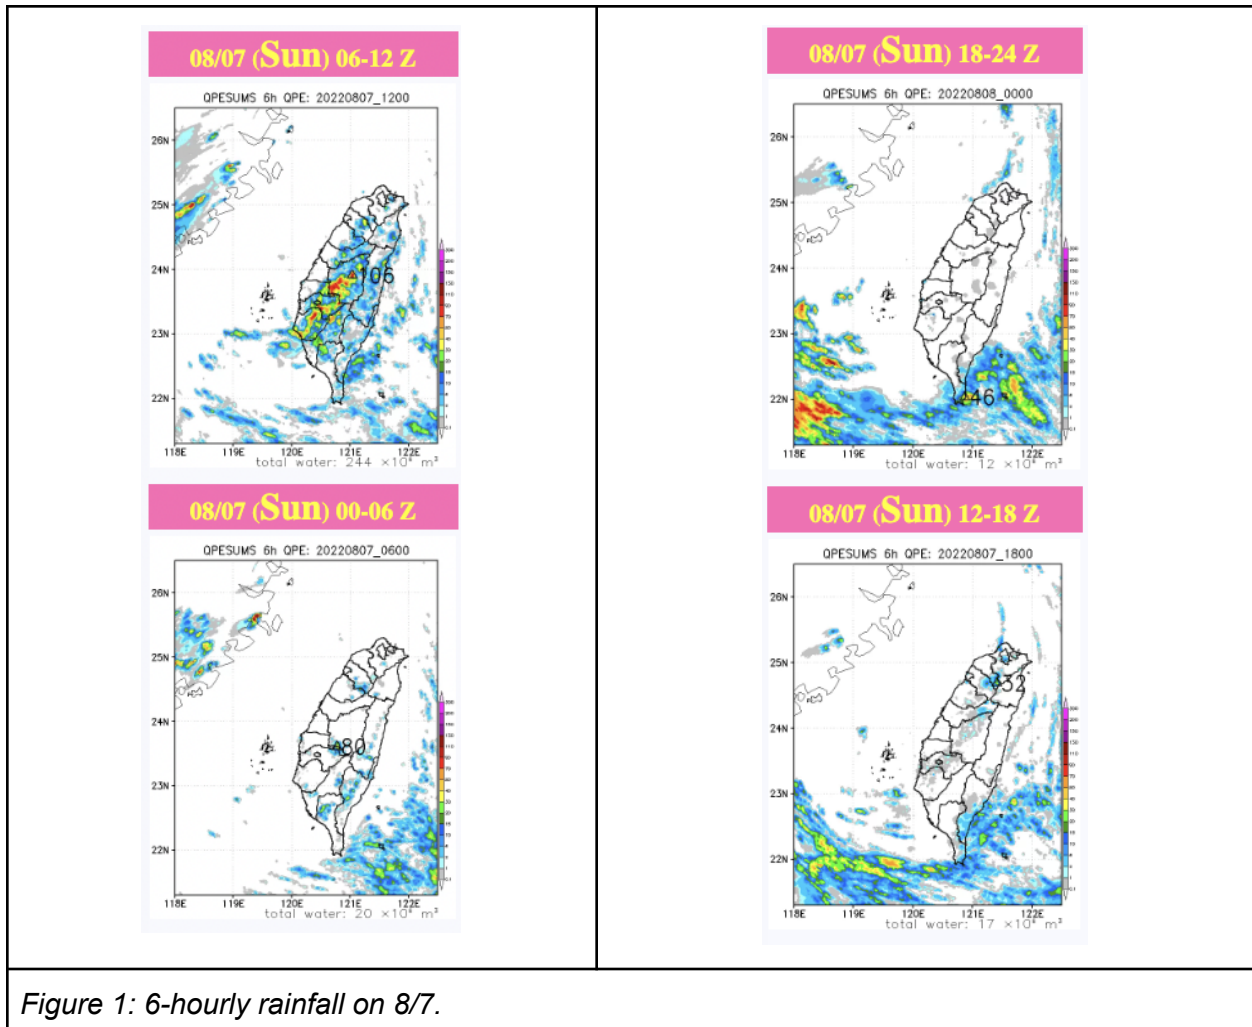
08/07 (Sun) 06-12 Z

QPESUMS 6h QPE: 20220807_1200

26N
25N
24N
23N
22N
106
118E 119E 120E 121E 122E
total water: 244 $\times10^{6}$ $m^{3}$

08/07 (Sun) 18-24 Z

QPESUMS 6h QPE: 20220808_0000

26N
25N
24N
23N
22N
146
118E 119E 120E 121E 122E
total water: 12 $\times10^{6}$ $m^{3}$

08/07 (Sun) 00-06 Z

QPESUMS 6h QPE: 20220807_0600

26N
25N
24N
23N
22N
80
118E 119E 120E 121E 122E
total water: 20 $\times10^{6}$ $m^{3}$

08/07 (Sun) 12-18 Z

QPESUMS 6h QPE: 20220807_1800

26N
25N
24N
23N
22N
32
118E 119E 120E 121E 122E
total water: 17 $\times10^{6}$ $m^{3}$

Figure 1: 6-hourly rainfall on 8/7.